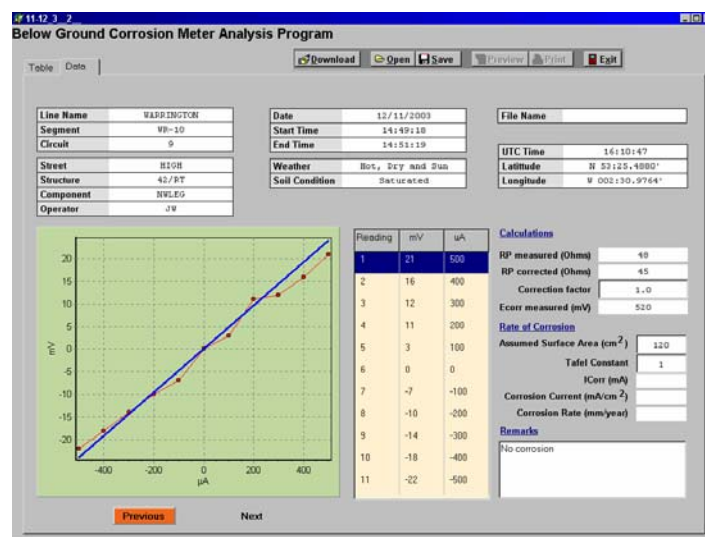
11.12_3_2

Below Ground Corrosion Meter Analysis Program

Download Open Save Preview Print Exit

Table Data

| Line Name | WARRINGTON |
|---|---|
| Segment | WB-10 |
| Circuit | 9 |

| Street | HIGH |
|---|---|
| Structure | 42/RT |
| Component | NWLEG |
| Operator | JW |

| Date | 12/11/2003 |
|---|---|
| Start Time | 14:49:18 |
| End Time | 14:51:19 |

| Weather | Hot, Dry and Sun |
|---|---|
| Soil Condition | Saturated |

| File Name | |
|---|---|

| UTC Time | 16:10:47 |
|---|---|
| Latitude | N 53:25.4880' |
| Longitude | W 002:30.9764' |

20
15
10
5
mV 0
-5
-10
-15
-20
-400 -200 0 200 400
µA

| Reading | mV | uA |
|---|---|---|
| 1 | 21 | 500 |
| 2 | 16 | 400 |
| 3 | 12 | 300 |
| 4 | 11 | 200 |
| 5 | 3 | 100 |
| 6 | 0 | 0 |
| 7 | -7 | -100 |
| 8 | -10 | -200 |
| 9 | -14 | -300 |
| 10 | -18 | -400 |
| 11 | -22 | -500 |

Calculations

| RP measured (Ohms) | 48 |
|---|---|
| RP corrected (Ohms) | 45 |
| Correction factor | 1.0 |
| Ecorr measured (mV) | 520 |

Rate of Corrosion

| Assumed Surface Area ($cm^2$) | 120 |
|---|---|
| Tafel Constant | 1 |
| ICorr (mA) | |
| Corrosion Current (mA/$cm^2$) | |
| Corrosion Rate (mm/year) | |

Remarks

No corrosion

Previous Next